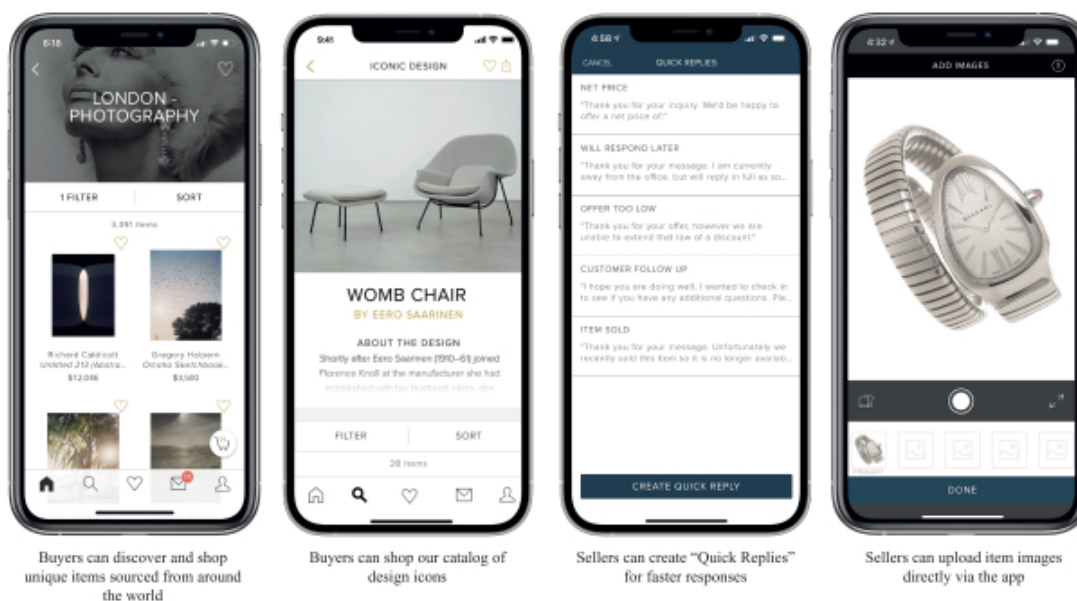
6:18

LONDON - PHOTOGRAPHY

1 FILTER

SORT

3,391 Items

Richard Caldicott Untitled 213 (Abstrac...
$12,046

Gregory Halpern Omaha Sketchboo...
$3,500

Buyers can discover and shop unique items sourced from around the world

9:41

ICONIC DESIGN

WOMB CHAIR

BY EERO SAARINEN

ABOUT THE DESIGN

Shortly after Eero Saarinen (1910–61) joined Florence Knoll at the manufacturer she had established with her husband, Hans, she

FILTER

SORT

28 Items

Buyers can shop our catalog of design icons

4:58

CANCEL

QUICK REPLIES

NET PRICE

"Thank you for your inquiry. We'd be happy to offer a net price of:"

WILL RESPOND LATER

"Thank you for your message. I am currently away from the office, but will reply in full as so...

OFFER TOO LOW

"Thank you for your offer, however we are unable to extend that low of a discount."

CUSTOMER FOLLOW UP

"I hope you are doing well. I wanted to check in to see if you have any additional questions. Ple...

ITEM SOLD

"Thank you for your message. Unfortunately we recently sold this item so it is no longer availab...

CREATE QUICK REPLY

Sellers can create "Quick Replies" for faster responses

4:32

ADD IMAGES

BVLGARI

PRIMARY

DONE

Sellers can upload item images directly via the app